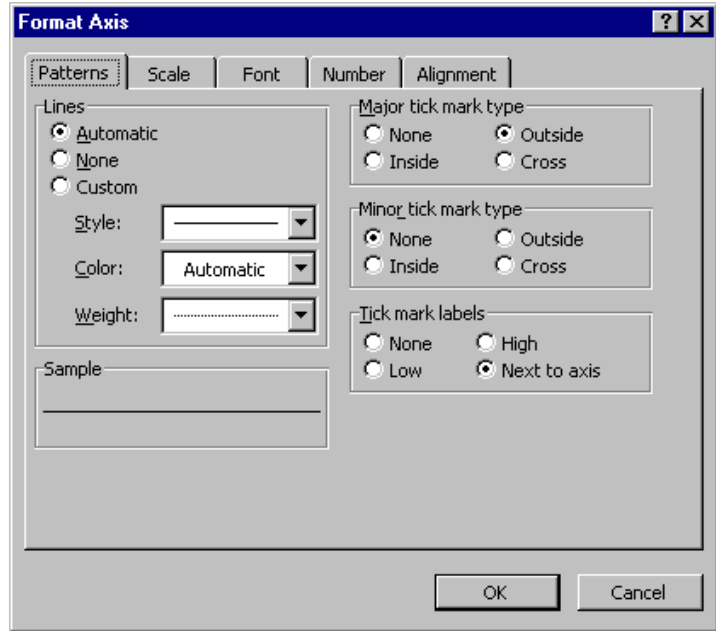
Format Axis

?

Patterns | Scale | Font | Number | Alignment

Lines
Automatic
None
Custom
Style:
Color: Automatic
Weight:

Sample

Major tick mark type
None
Outside
Inside
Cross

Minor tick mark type
None
Outside
Inside
Cross

Tick mark labels
None
High
Low
Next to axis

OK
Cancel